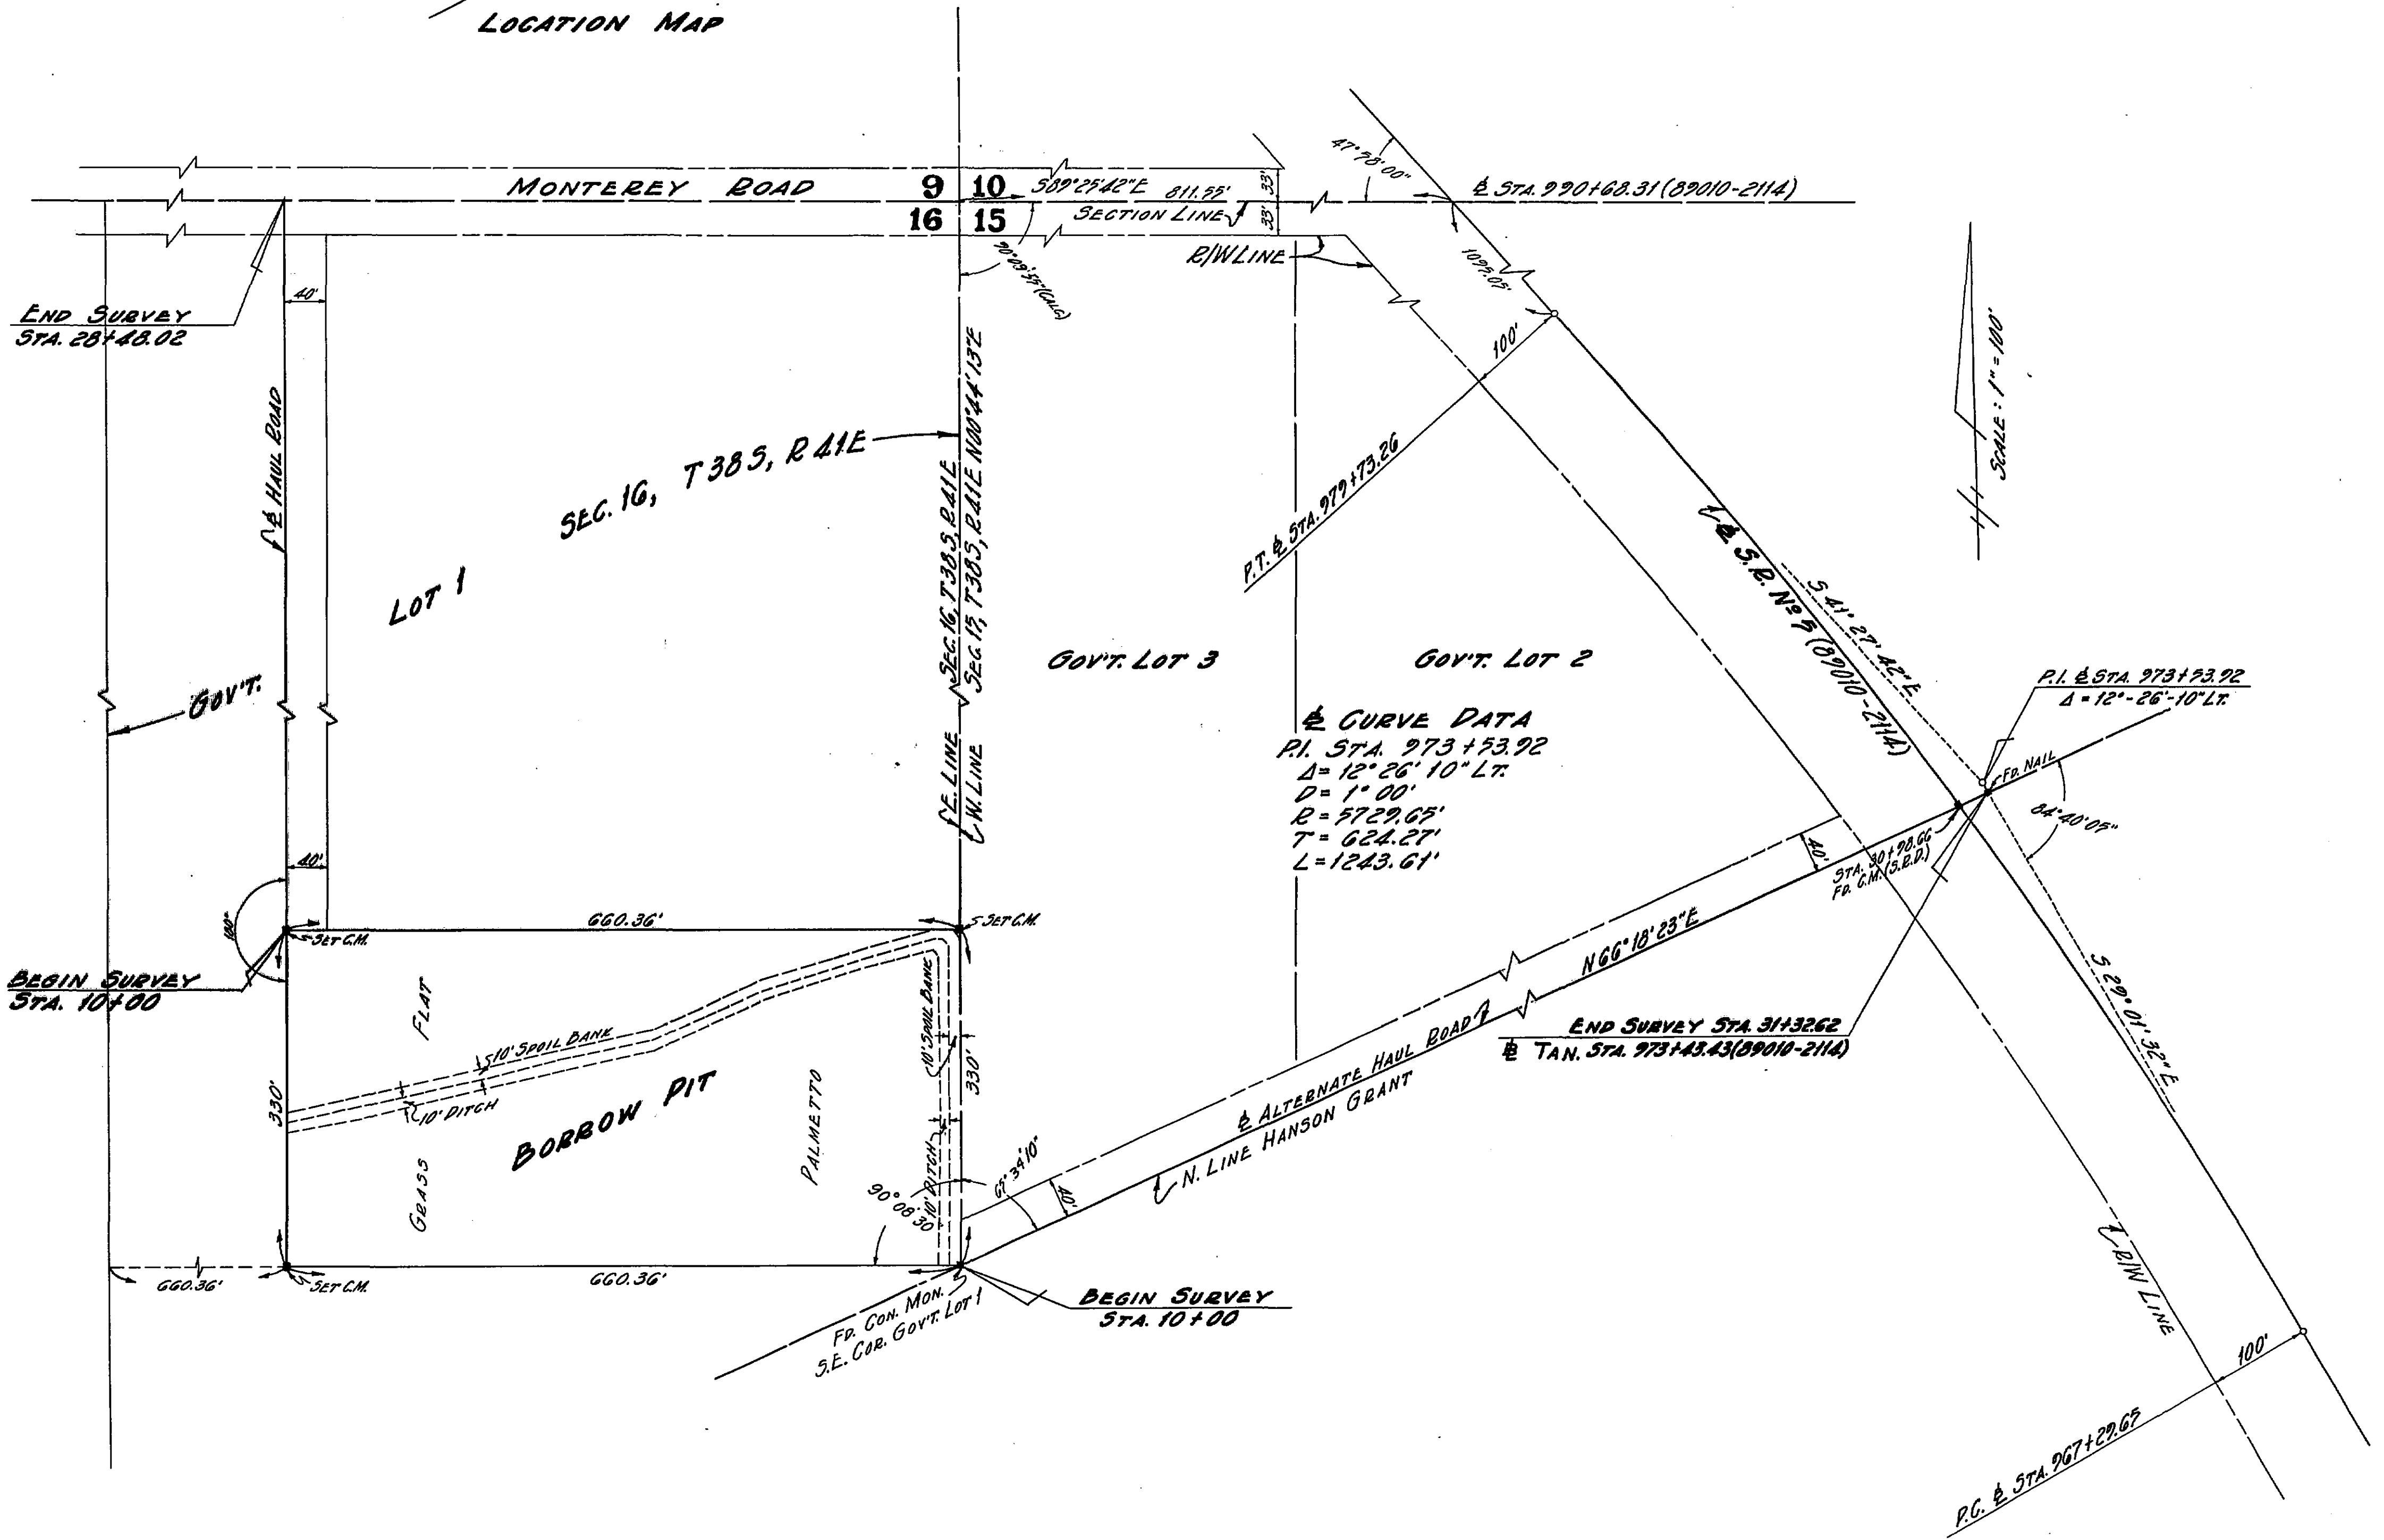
LOCATION MAP

MONTEREY ROAD
9 10
16 15
S89°25'42"E 811.55'
33'
33'
SECTION LINE
R/W LINE
47°58'00"
℄ STA. 990+68.31 (89010-2114)
109.05'
100'
90°03'55" (CALC.)
40'
END SURVEY
STA. 28+48.02
℄ HAUL ROAD
SEC. 16, T 38 S, R 41 E
SEC. 16, T 38 S, R 41 E
SEC 15, T 38 S, R 41 E N00°44'13"E
E. LINE
W. LINE
LOT 1
GOV'T.
GOV'T. LOT 3
GOV'T. LOT 2
P.T. ℄ STA. 979+73.26
℄ S.R. No 7 (89010-2114)
S 41°27'42"E
SCALE: 1" = 100'
℄ CURVE DATA
P.I. STA. 973+53.92
Δ = 12°26'10" LT.
D = 1°00'
R = 5729.65'
T = 624.27'
L = 1243.61'
P.I. ℄ STA. 973+53.92
Δ = 12°-26'-10" LT.
FD. NAIL
84°40'05"
STA. 30+98.66
FD. C.M. (S.R.D.)
40'
40'
90°
SET C.M.
660.36'
SET C.M.
BEGIN SURVEY
STA. 10+00
FLAT
10' SPOIL BANK
10' SPOIL BANK
330'
330'
10' DITCH
BORROW PIT
PALMETTO
GRASS
10' DITCH
90°08'30"
65°34'10"
40'
N66°18'23"E
℄ ALTERNATE HAUL ROAD
N. LINE HANSON GRANT
END SURVEY STA. 31+32.62
℄ TAN. STA. 973+43.43 (89010-2114)
S 29°01'32"E
660.36'
SET C.M.
660.36'
FD. CON. MON.
S.E. COR. GOV'T. LOT 1
BEGIN SURVEY
STA. 10+00
R/W LINE
100'
P.C. ℄ STA. 967+29.65